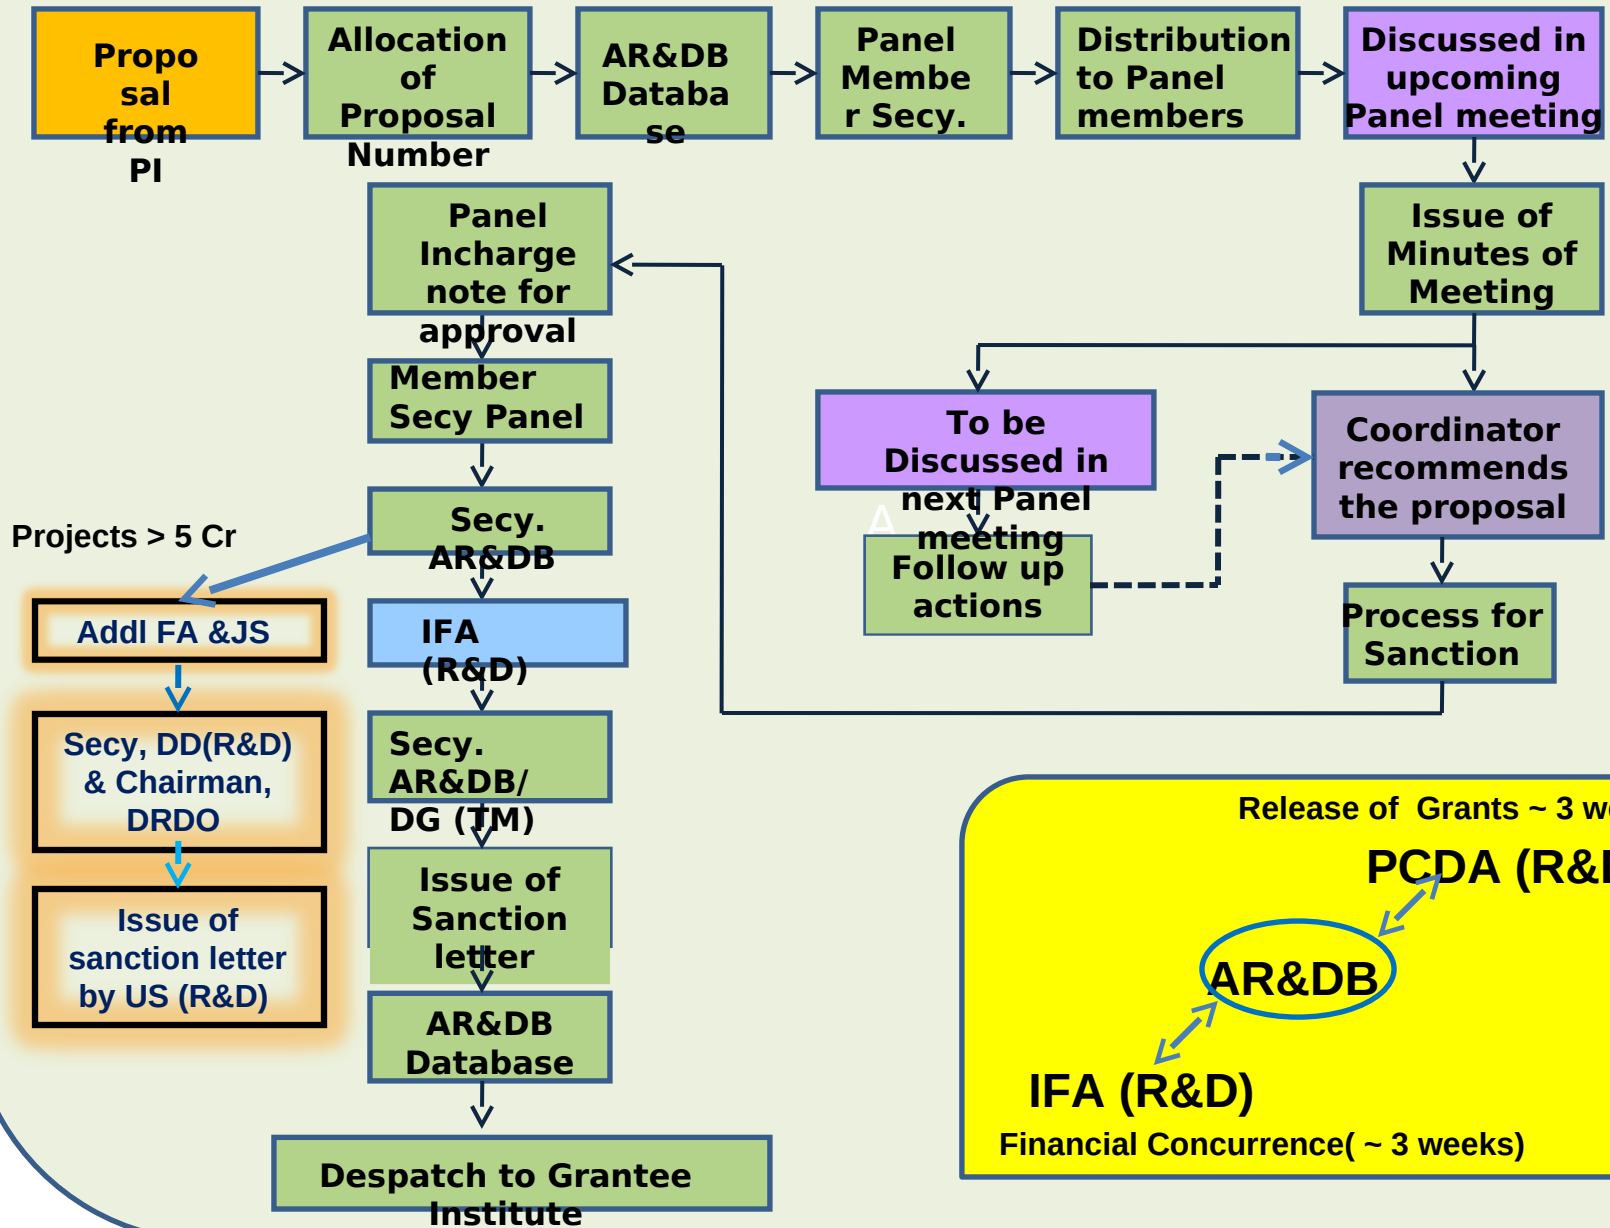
Propo sal from PI

Allocation of Proposal Number

AR&DB Databa se

Panel Membe r Secy.

Distribution to Panel members

Discussed in upcoming Panel meeting

Issue of Minutes of Meeting

Panel Incharge note for approval

Member Secy Panel

Secy. AR&DB

IFA (R&D)

Secy. AR&DB/ DG (TM)

Issue of Sanction letter

AR&DB Database

Despatch to Grantee Institute

To be Discussed in next Panel meeting

Follow up actions

Coordinator recommends the proposal

Process for Sanction

Projects > 5 Cr

Addl FA &JS

Secy, DD(R&D) & Chairman, DRDO

Issue of sanction letter by US (R&D)

Release of Grants ~ 3 w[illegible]

PCDA (R&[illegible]

AR&DB

IFA (R&D)

Financial Concurrence( ~ 3 weeks)